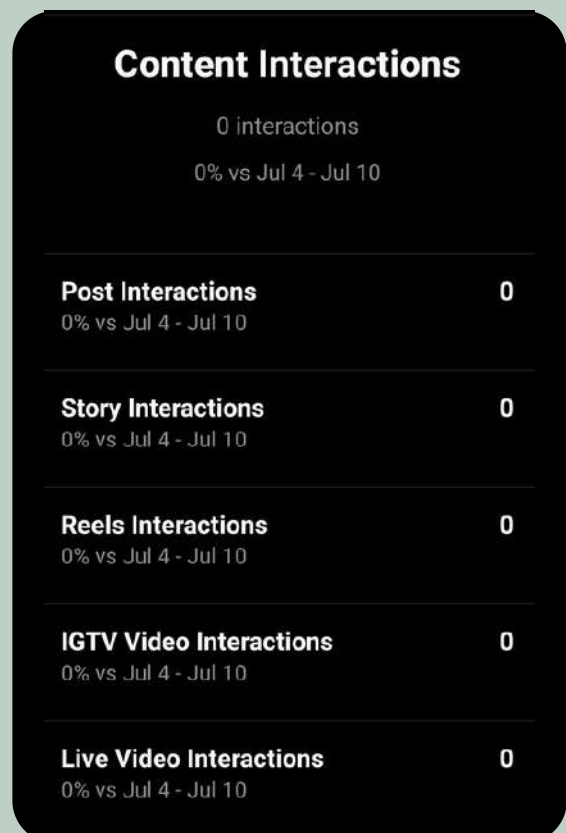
Content Interactions

0 interactions

0% vs Jul 4 - Jul 10

Post Interactions
0% vs Jul 4 - Jul 10
0

Story Interactions
0% vs Jul 4 - Jul 10
0

Reels Interactions
0% vs Jul 4 - Jul 10
0

IGTV Video Interactions
0% vs Jul 4 - Jul 10
0

Live Video Interactions
0% vs Jul 4 - Jul 10
0